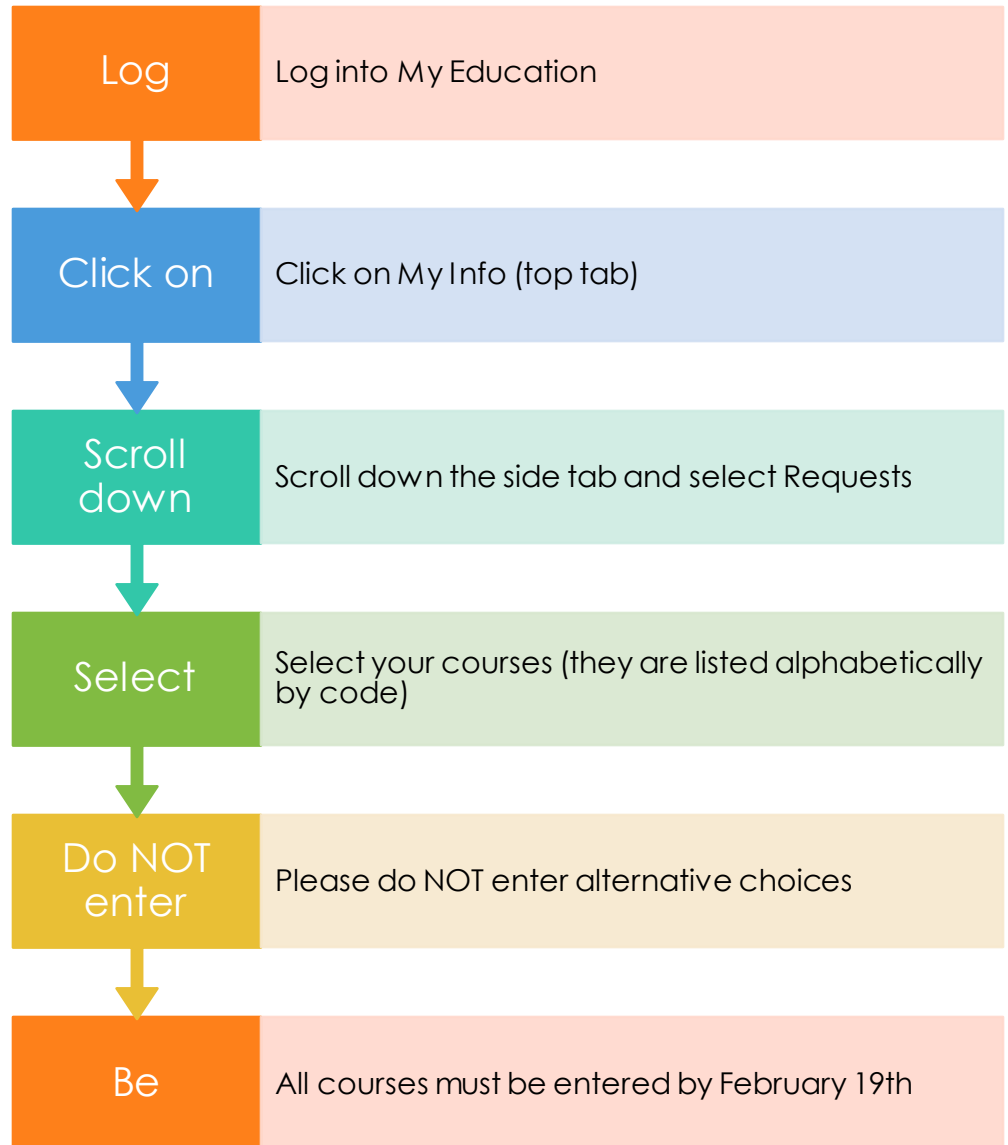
Log

Log into My Education

Click on

Click on My Info (top tab)

Scroll down

Scroll down the side tab and select Requests

Select

Select your courses (they are listed alphabetically by code)

Do NOT enter

Please do NOT enter alternative choices

Be

All courses must be entered by February 19th